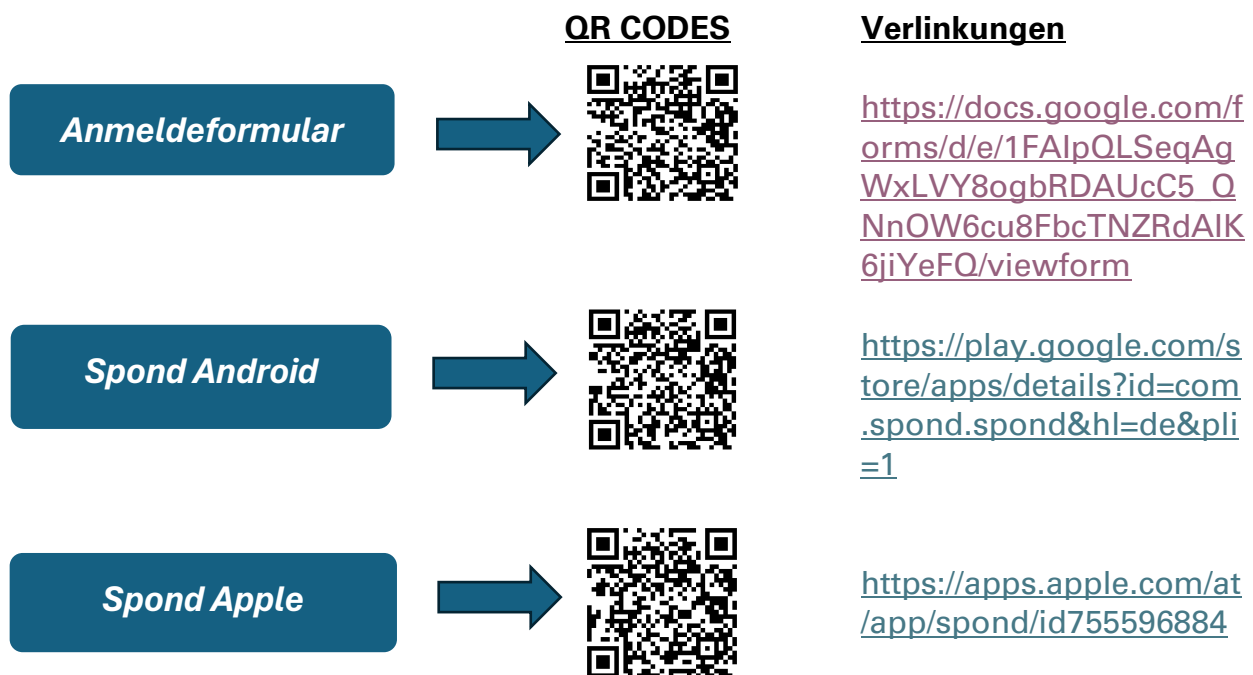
QR CODES

Verlinkungen

Anmeldeformular

https://docs.google.com/forms/d/e/1FAIpQLSeqAgWxLVY8ogbRDAUcC5_QNnOW6cu8FbcTNZRdAIK6jiYeFQ/viewform

Spond Android

https://play.google.com/store/apps/details?id=com.spond.spond&hl=de&pli=1

Spond Apple

https://apps.apple.com/at/app/spond/id755596884